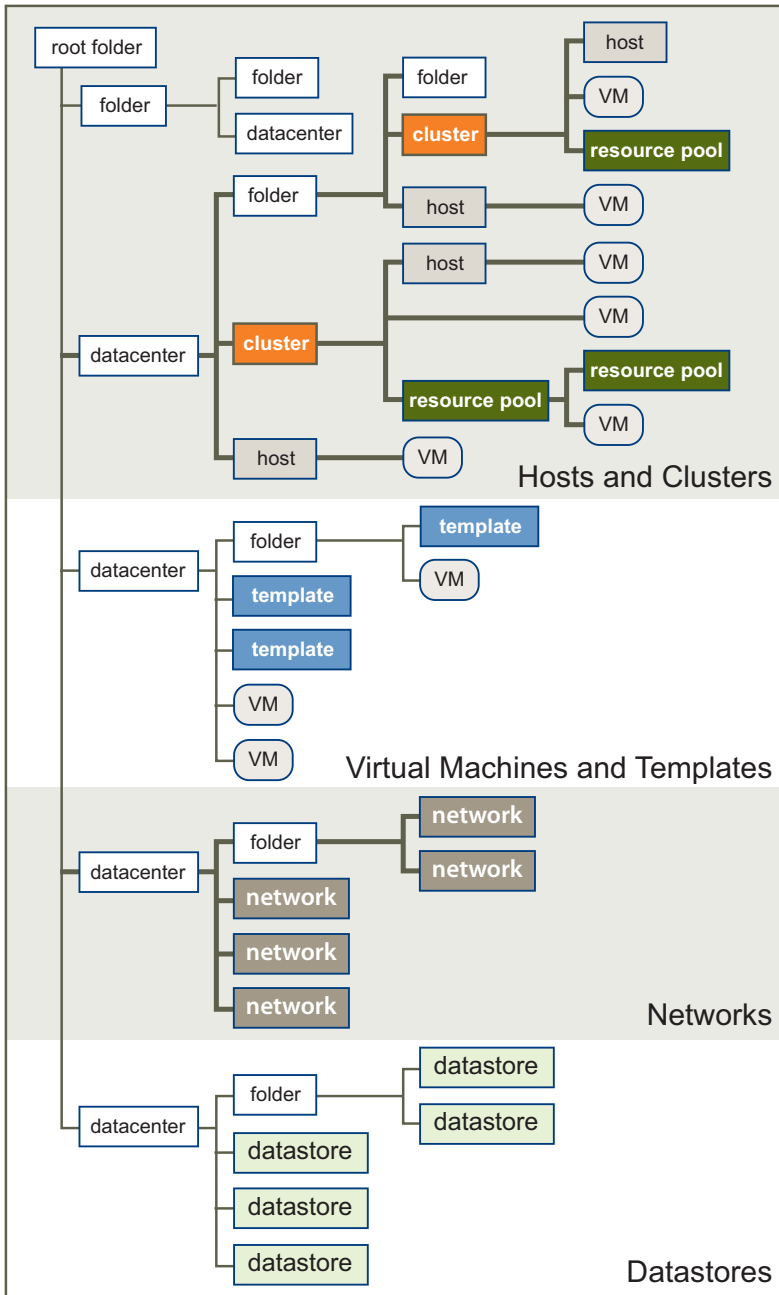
root folder
folder
folder
datacenter
folder
cluster
host
VM
resource pool
folder
host
VM
datacenter
cluster
host
VM
VM
resource pool
resource pool
VM
host
VM
Hosts and Clusters

datacenter
folder
template
VM
template
template
VM
VM
Virtual Machines and Templates

datacenter
folder
network
network
network
network
network
Networks

datacenter
folder
datastore
datastore
datastore
datastore
datastore
Datastores